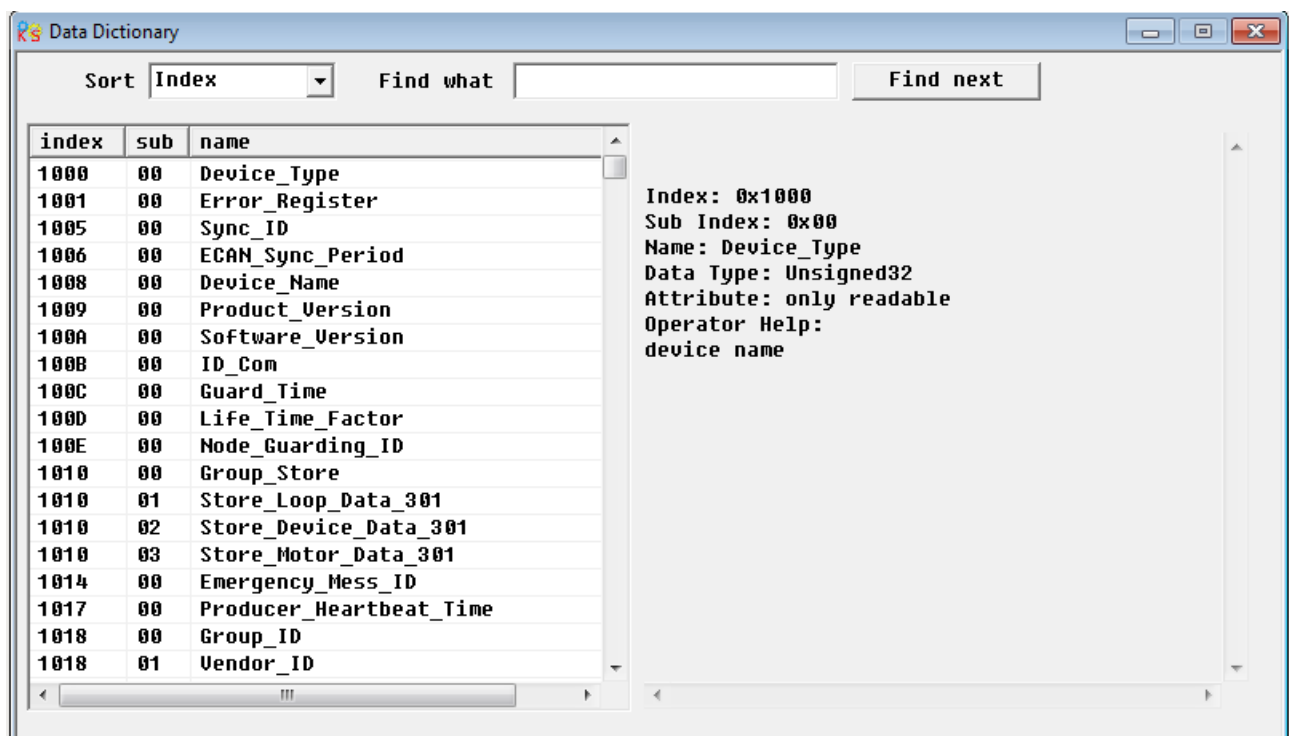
Data Dictionary

Sort Index Find what Find next

| index | sub | name |
|---|---|---|
| 1000 | 00 | Device_Type |
| 1001 | 00 | Error_Register |
| 1005 | 00 | Sync_ID |
| 1006 | 00 | ECAN_Sync_Period |
| 1008 | 00 | Device_Name |
| 1009 | 00 | Product_Version |
| 100A | 00 | Software_Version |
| 100B | 00 | ID_Com |
| 100C | 00 | Guard_Time |
| 100D | 00 | Life_Time_Factor |
| 100E | 00 | Node_Guarding_ID |
| 1010 | 00 | Group_Store |
| 1010 | 01 | Store_Loop_Data_301 |
| 1010 | 02 | Store_Device_Data_301 |
| 1010 | 03 | Store_Motor_Data_301 |
| 1014 | 00 | Emergency_Mess_ID |
| 1017 | 00 | Producer_Heartbeat_Time |
| 1018 | 00 | Group_ID |
| 1018 | 01 | Vendor_ID |

Index: 0x1000
Sub Index: 0x00
Name: Device_Type
Data Type: Unsigned32
Attribute: only readable
Operator Help:
device name